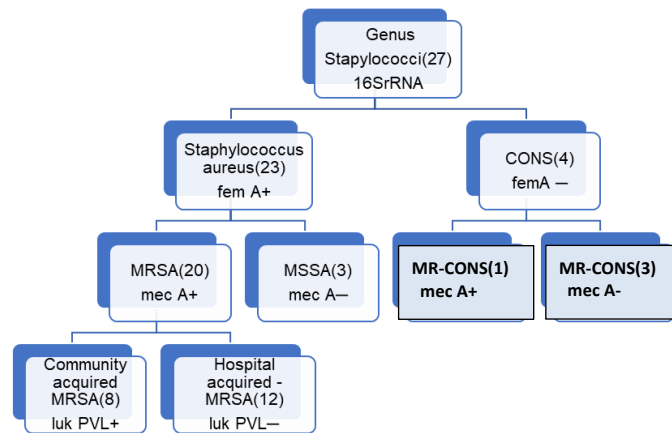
Genus
Stapylococci(27)
16SrRNA

Staphylococcus aureus(23)
fem A+

CONS(4)
femA —

MRSA(20)
mec A+

MSSA(3)
mec A—

MR-CONS(1)
mec A+

MR-CONS(3)
mec A-

Community acquired MRSA(8)
luk PVL+

Hospital acquired - MRSA(12)
luk PVL—